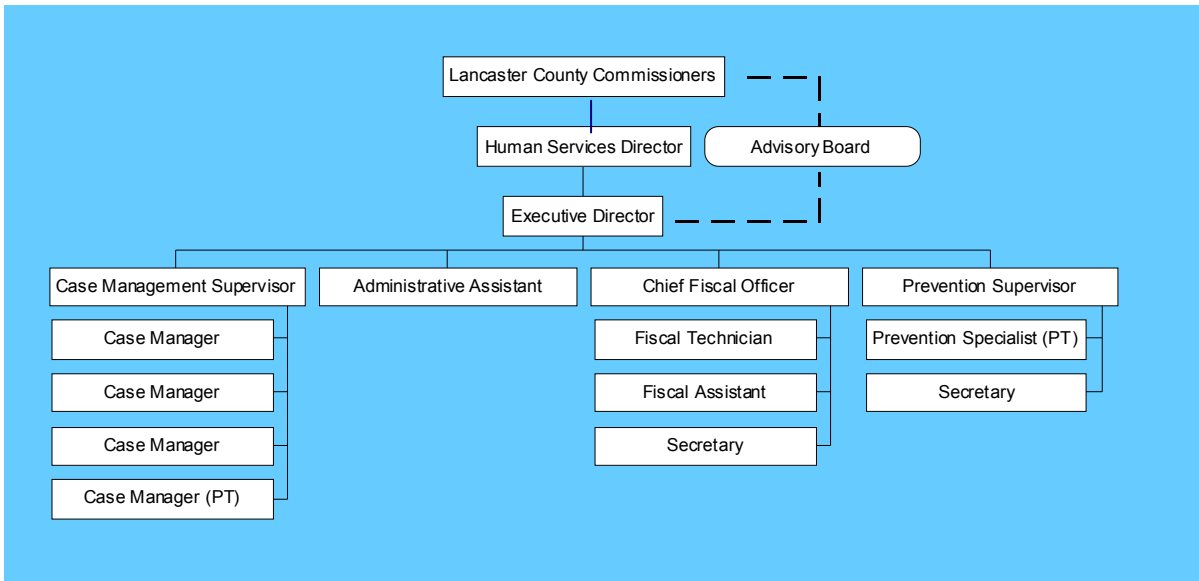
Lancaster County Commissioners

Human Services Director

Advisory Board

Executive Director

Case Management Supervisor

Case Manager

Case Manager

Case Manager

Case Manager (PT)

Administrative Assistant

Chief Fiscal Officer

Fiscal Technician

Fiscal Assistant

Secretary

Prevention Supervisor

Prevention Specialist (PT)

Secretary